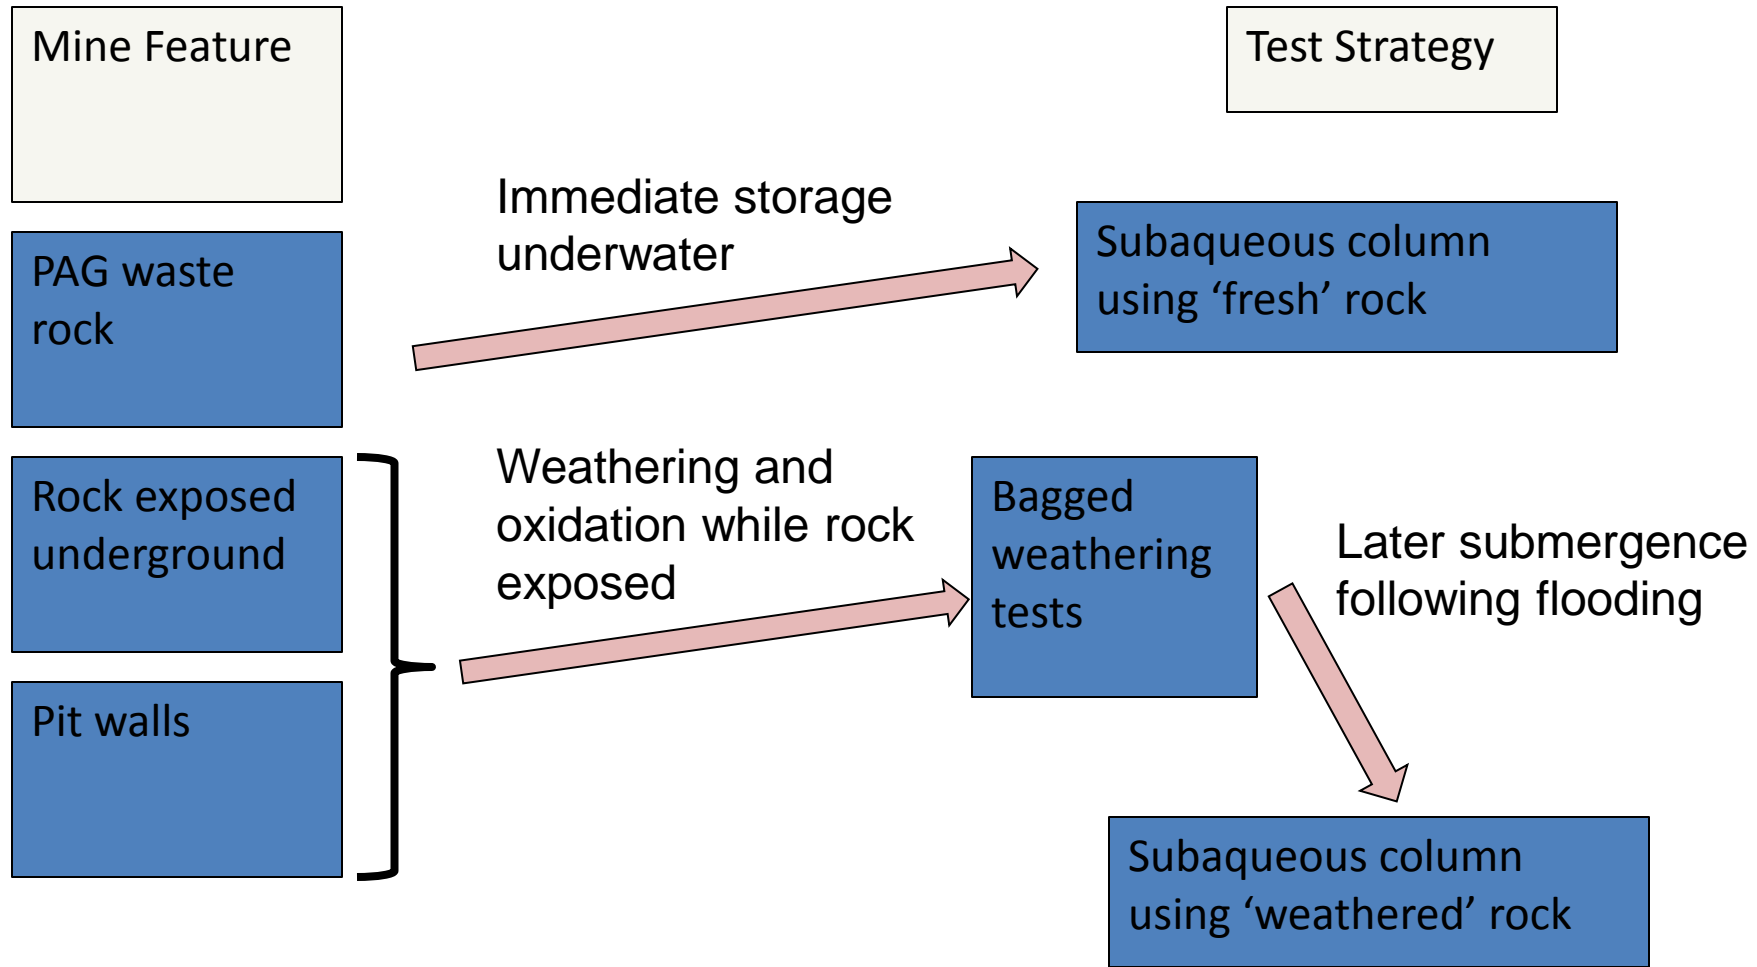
Mine Feature

Test Strategy

PAG waste rock

Immediate storage underwater

Subaqueous column using ‘fresh’ rock

Rock exposed underground

Pit walls

Weathering and oxidation while rock exposed

Bagged weathering tests

Later submergence following flooding

Subaqueous column using ‘weathered’ rock